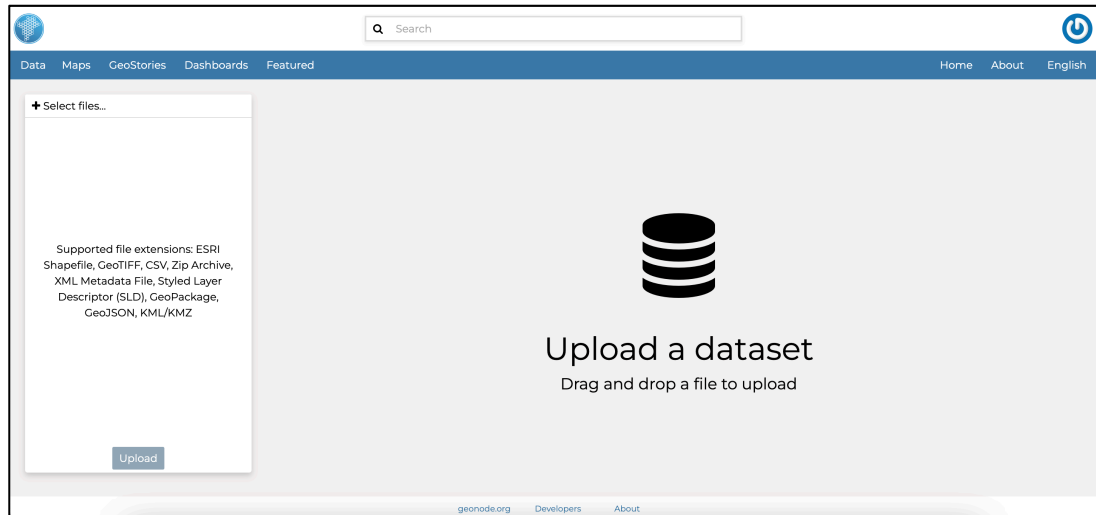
Search

Data Maps GeoStories Dashboards Featured

Home About English

+ Select files...

Supported file extensions: ESRI Shapefile, GeoTIFF, CSV, Zip Archive, XML Metadata File, Styled Layer Descriptor (SLD), GeoPackage, GeoJSON, KML/KMZ

Upload

Upload a dataset

Drag and drop a file to upload

geonode.org Developers About